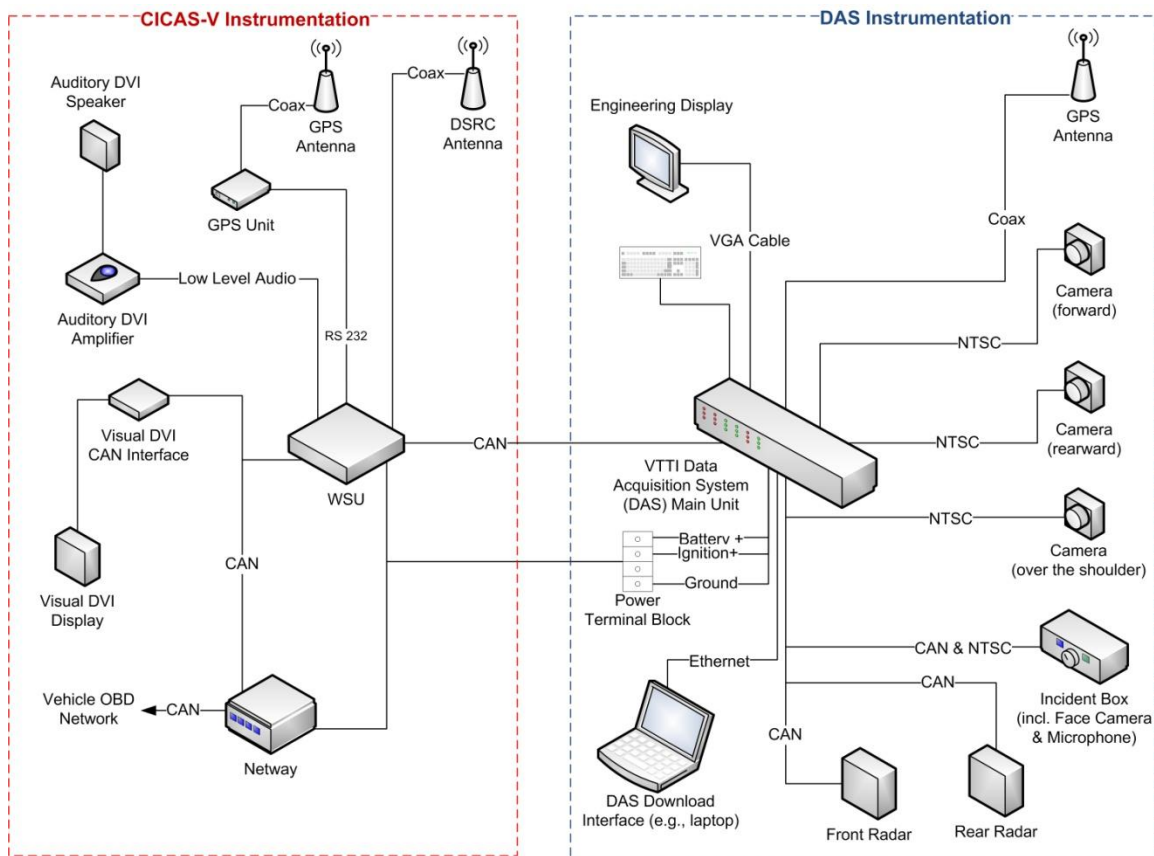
CICAS-V Instrumentation

DAS Instrumentation

Auditory DVI Speaker

Coax

GPS Antenna

Coax

DSRC Antenna

GPS Unit

Low Level Audio

Auditory DVI Amplifier

RS 232

Visual DVI CAN Interface

WSU

CAN

Visual DVI Display

Vehicle OBD Network

CAN

Netway

Engineering Display

VGA Cable

Coax

GPS Antenna

Camera (forward)

NTSC

NTSC

Camera (rearward)

CAN

VTTI Data Acquisition System (DAS) Main Unit

NTSC

Camera (over the shoulder)

Battery +

Ignition+

Ground

Power Terminal Block

CAN & NTSC

Ethernet

CAN

Incident Box (incl. Face Camera & Microphone)

CAN

DAS Download Interface (e.g., laptop)

Front Radar

Rear Radar